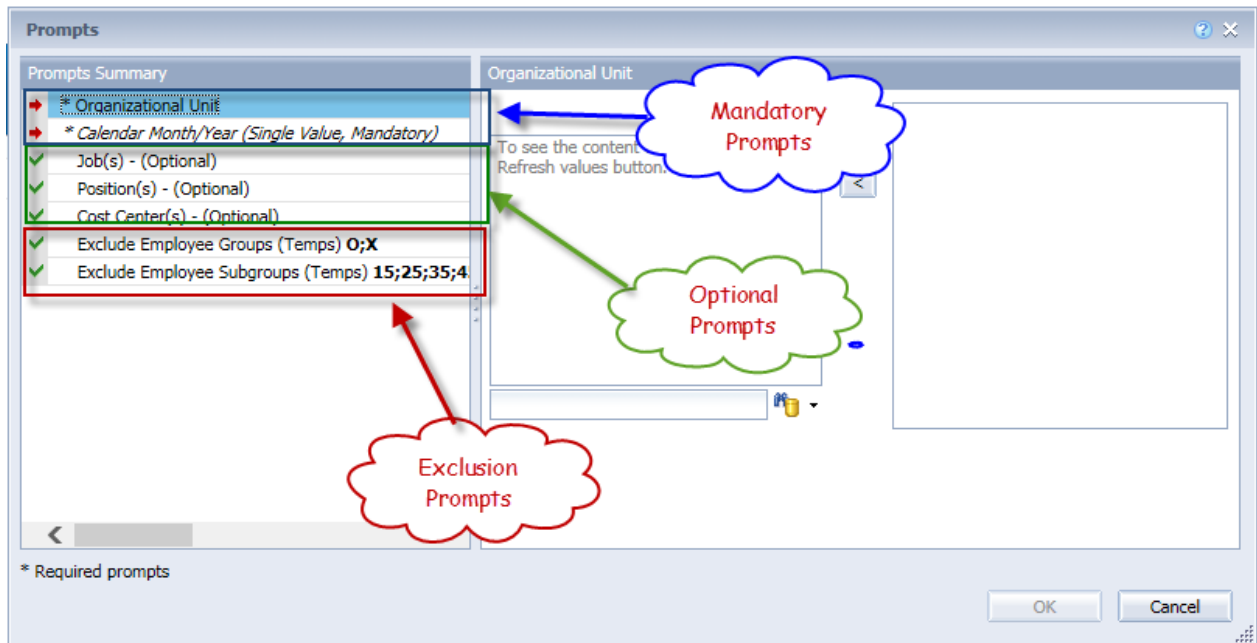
Prompts

Prompts Summary

* Organizational Unit

* Calendar Month/Year (Single Value, Mandatory)

Job(s) - (Optional)

Position(s) - (Optional)

Cost Center(s) - (Optional)

Exclude Employee Groups (Temps) O;X

Exclude Employee Subgroups (Temps) 15;25;35;4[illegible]

Organizational Unit

To see the content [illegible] Refresh values button.

Mandatory Prompts

Optional Prompts

Exclusion Prompts

* Required prompts

OK

Cancel